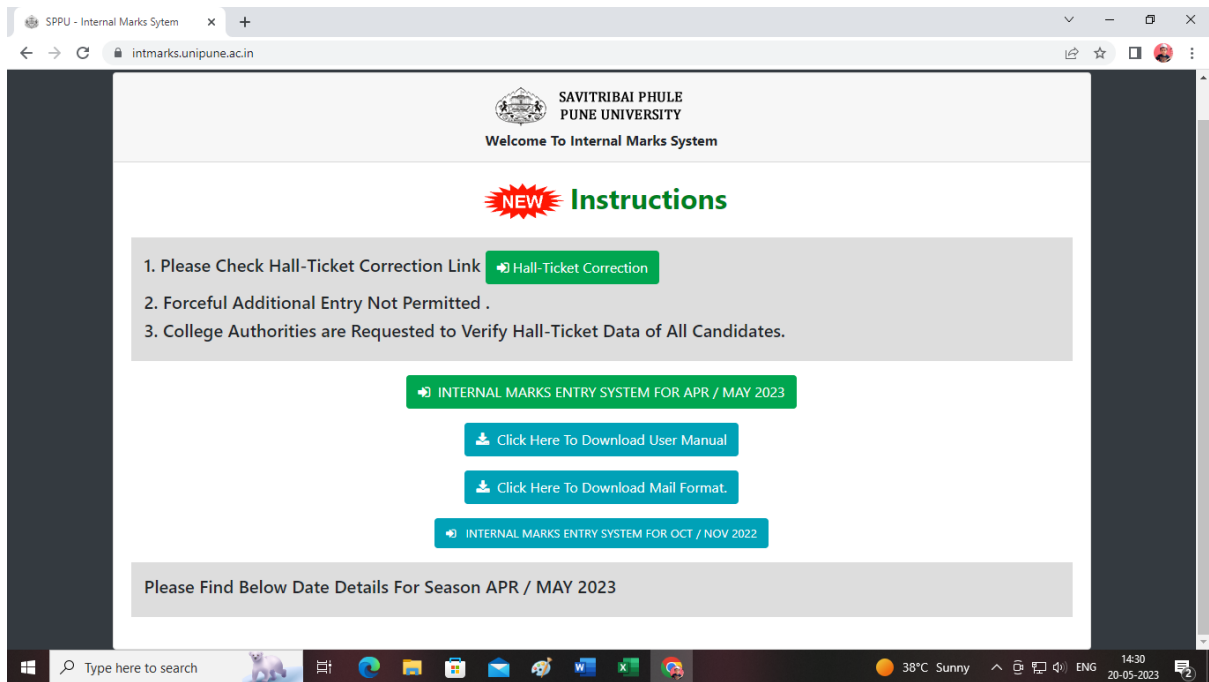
SPPU - Internal Marks Sytem

intmarks.unipune.ac.in

SAVITRIBAI PHULE
PUNE UNIVERSITY
Welcome To Internal Marks System

NEW Instructions

1. Please Check Hall-Ticket Correction Link Hall-Ticket Correction
2. Forceful Additional Entry Not Permitted .
3. College Authorities are Requested to Verify Hall-Ticket Data of All Candidates.

INTERNAL MARKS ENTRY SYSTEM FOR APR / MAY 2023

Click Here To Download User Manual

Click Here To Download Mail Format.

INTERNAL MARKS ENTRY SYSTEM FOR OCT / NOV 2022

Please Find Below Date Details For Season APR / MAY 2023

Type here to search

38°C Sunny ENG 14:30 20-05-2023 2